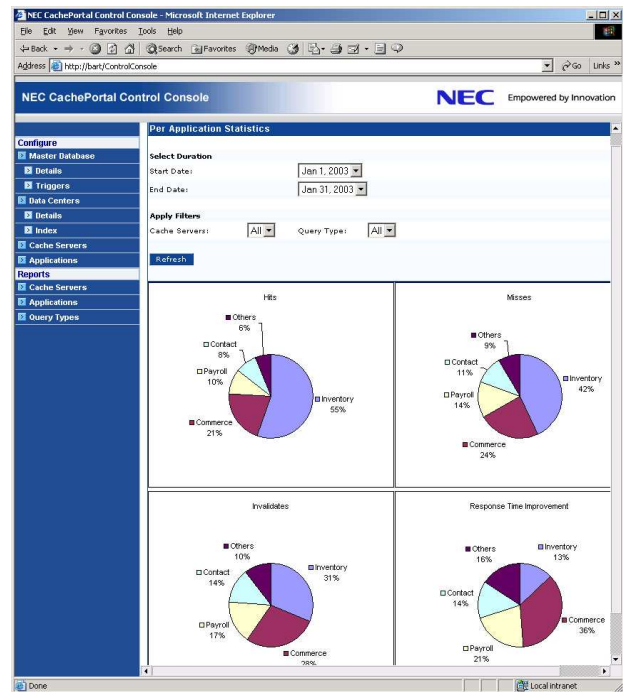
NEC CachePortal Control Console - Microsoft Internet Explorer

File Edit View Favorites Tools Help

Back Search Favorites Media

Address http://bart/ControlConsole Go Links »

NEC CachePortal Control Console

NEC Empowered by Innovation

Configure
Master Database
Details
Triggers
Data Centers
Details
Index
Cache Servers
Applications
Reports
Cache Servers
Applications
Query Types

Per Application Statistics

Select Duration
Start Date: Jan 1, 2003
End Date: Jan 31, 2003

Apply Filters
Cache Servers: All Query Type: All

Refresh

Hits
Others 6%
Contact 8%
Payroll 10%
Commerce 21%
Inventory 55%

Misses
Others 9%
Contact 11%
Payroll 14%
Commerce 24%
Inventory 42%

Invalidates
Others 10%
Contact 14%
Payroll 17%
Commerce 28%
Inventory 31%

Response Time Improvement
Others 16%
Contact 14%
Payroll 21%
Commerce 36%
Inventory 13%

Done
Local intranet